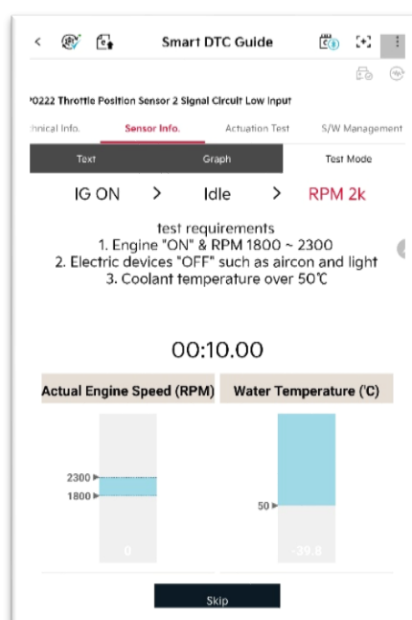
Smart DTC Guide

P0222 Throttle Position Sensor 2 Signal Circuit Low Input

chnical Info. | Sensor Info. | Actuation Test | S/W Management

Text | Graph | Test Mode

IG ON > Idle > RPM 2k

test requirements
1. Engine "ON" & RPM 1800 ~ 2300
2. Electric devices "OFF" such as aircon and light
3. Coolant temperature over 50℃

00:10.00

Actual Engine Speed (RPM) | Water Temperature (℃)

2300
1800
0

50
-39.8

Skip